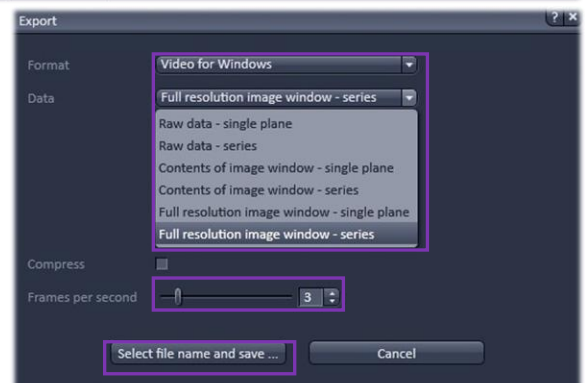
Export

?

Format

Video for Windows

Data

Full resolution image window - series

Raw data - single plane

Raw data - series

Contents of image window - single plane

Contents of image window - series

Full resolution image window - single plane

Full resolution image window - series

Compress

Frames per second

3

Select file name and save ...

Cancel